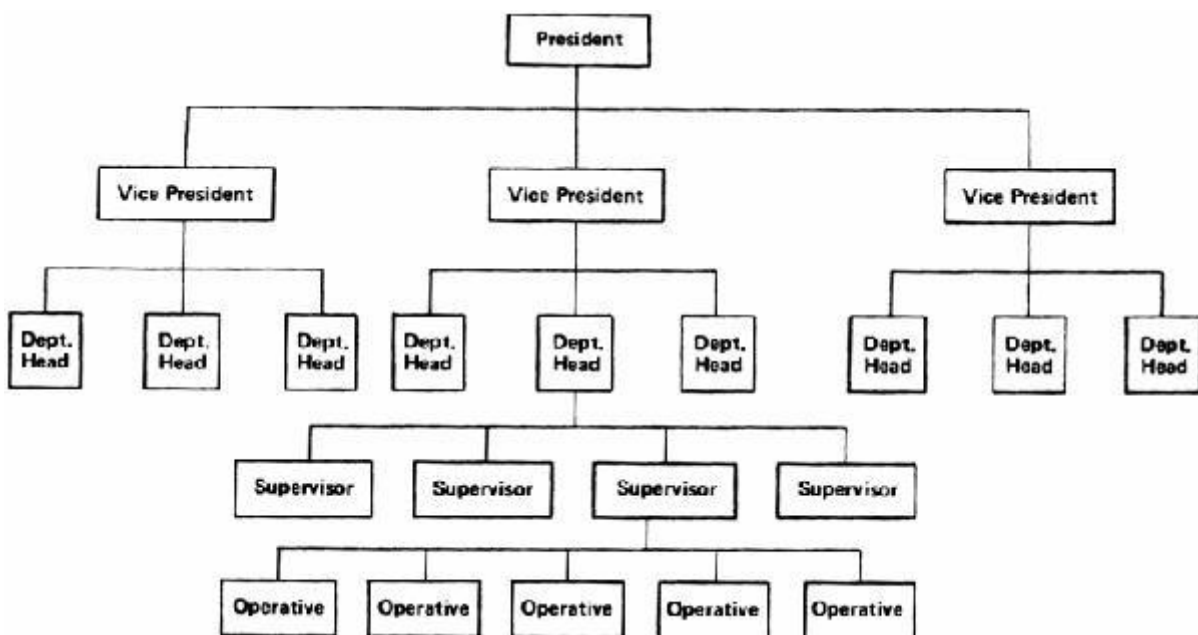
President

Vice President

Vice President

Vice President

Dept. Head

Dept. Head

Dept. Head

Dept. Head

Dept. Head

Dept. Head

Dept. Head

Dept. Head

Dept. Head

Supervisor

Supervisor

Supervisor

Supervisor

Operative

Operative

Operative

Operative

Operative